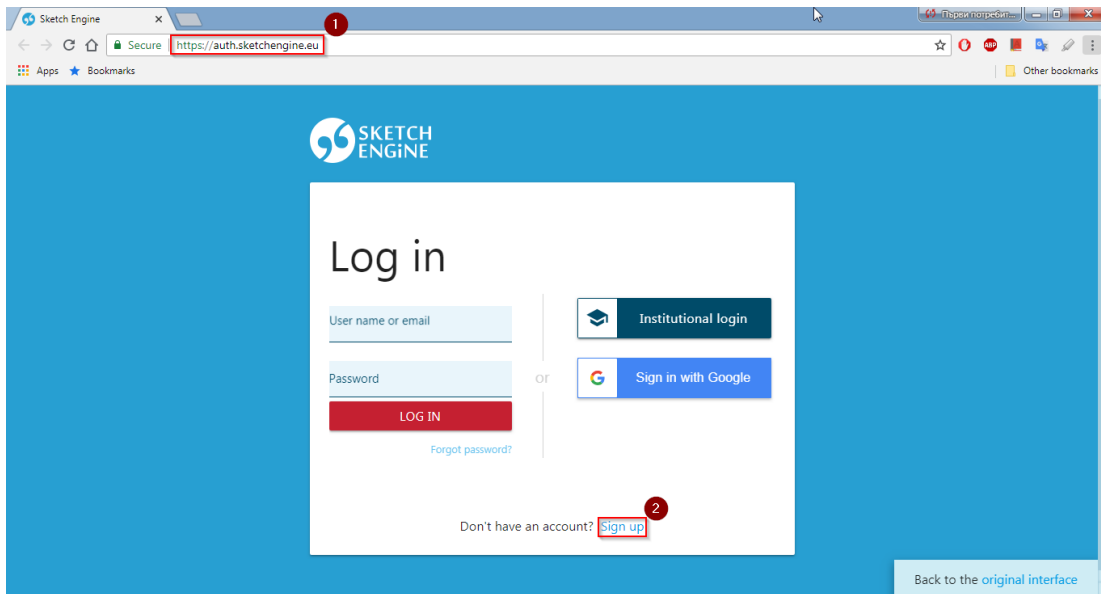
Sketch Engine
Първи потребит...
1
Secure https://auth.sketchengine.eu
Apps Bookmarks
Other bookmarks

SKETCH ENGINE

Log in

User name or email

Password

LOG IN

Forgot password?

or

Institutional login

Sign in with Google

2
Don't have an account? Sign up

Back to the original interface